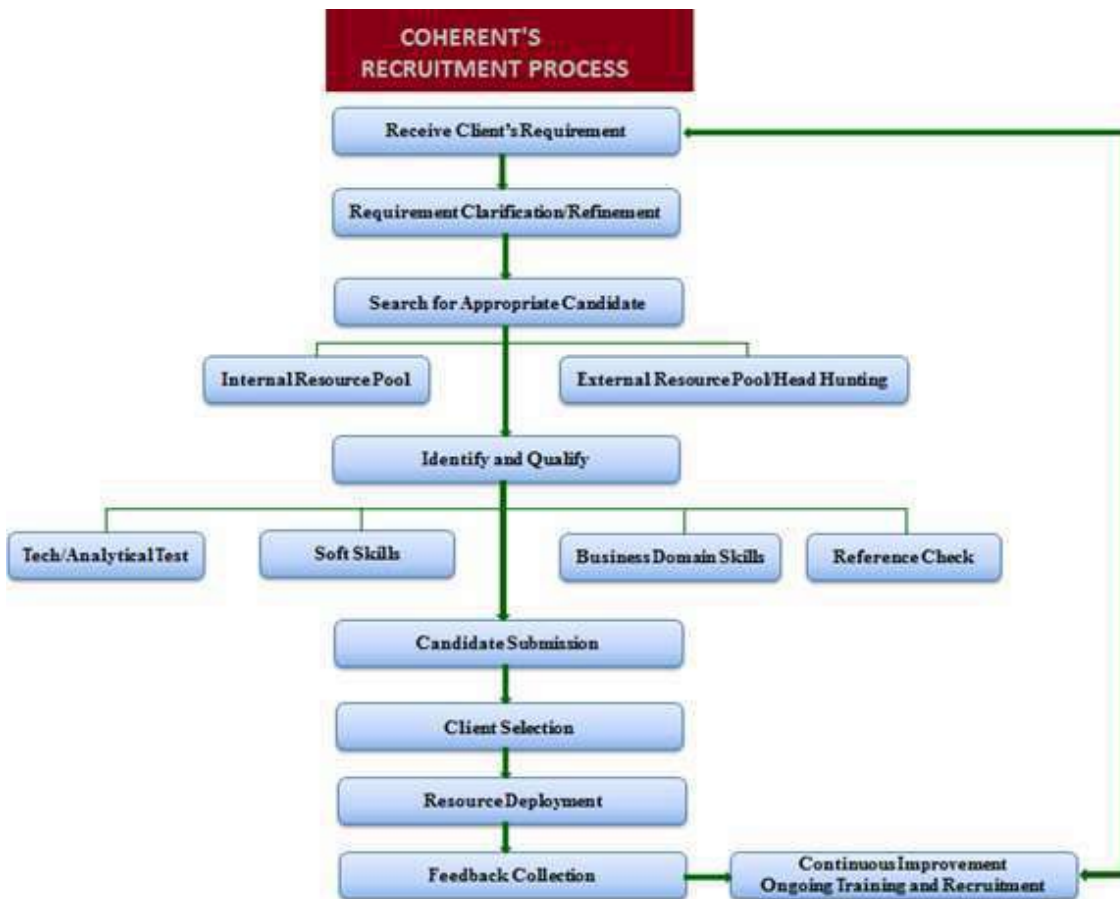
COHERENT'S RECRUITMENT PROCESS

Receive Client's Requirement

Requirement Clarification/Refinement

Search for Appropriate Candidate

Internal Resource Pool

External Resource Pool/Head Hunting

Identify and Qualify

Tech/Analytical Test

Soft Skills

Business Domain Skills

Reference Check

Candidate Submission

Client Selection

Resource Deployment

Feedback Collection

Continuous Improvement
Ongoing Training and Recruitment